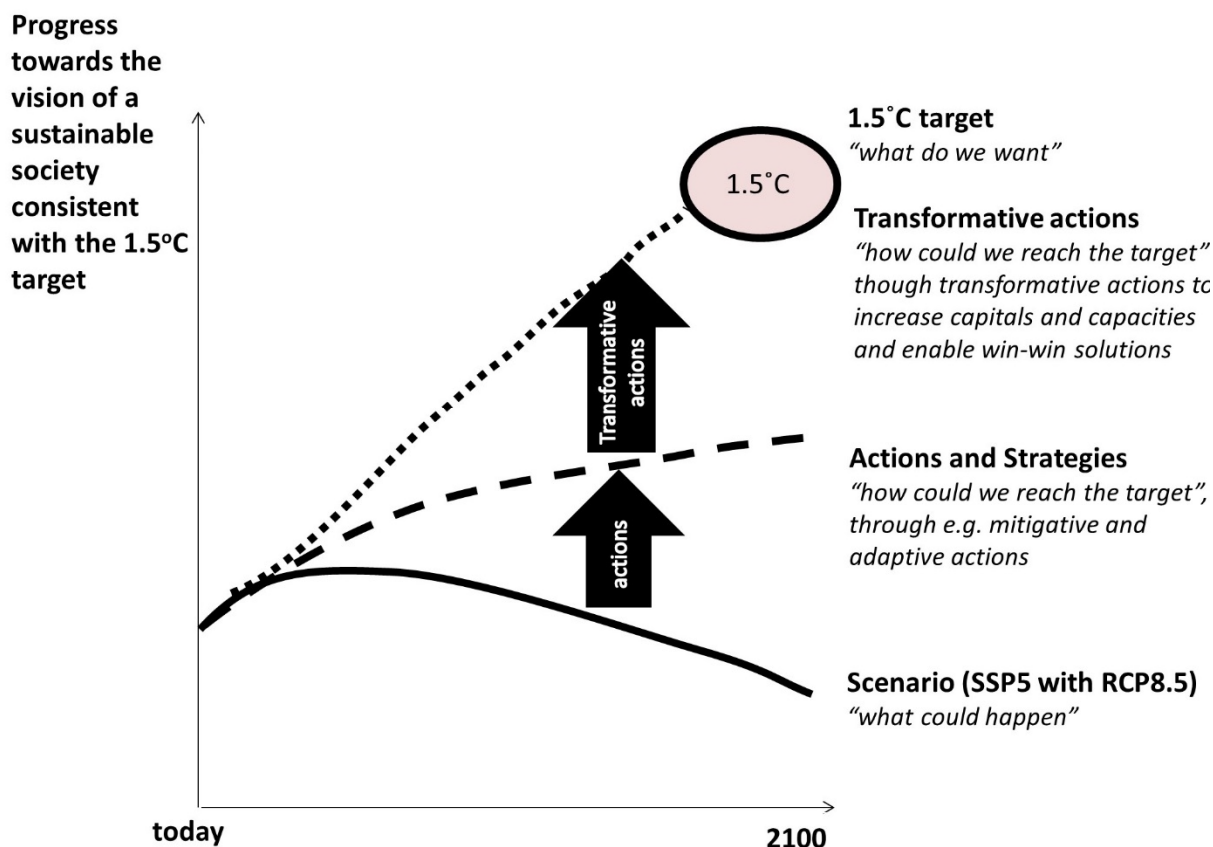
Progress towards the vision of a sustainable society consistent with the 1.5°C target

1.5˚C target
*"what do we want"*

1.5˚C

Transformative actions
*"how could we reach the target" though transformative actions to increase capitals and capacities and enable win-win solutions*

Transformative actions

Actions and Strategies
*"how could we reach the target", through e.g. mitigative and adaptive actions*

actions

Scenario (SSP5 with RCP8.5)
*"what could happen"*

today

2100